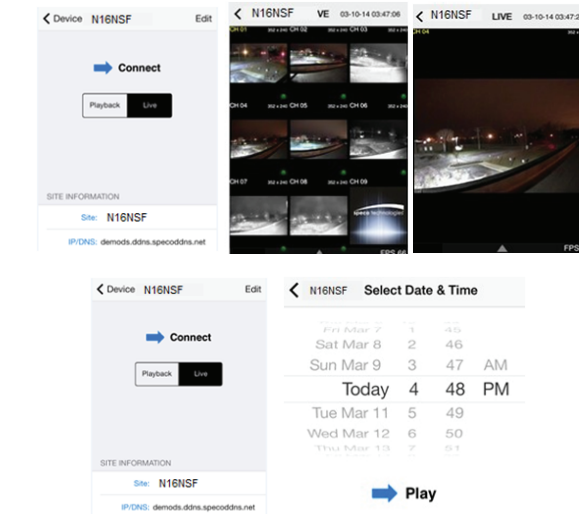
Device N16NSF Edit

Connect

Playback Live

SITE INFORMATION

Site: N16NSF

IP/DNS: demods.ddns.specoddns.net

N16NSF VE 03-10-14 03:47:06

CH 01 CH 02 CH 03

CH 04 CH 05 CH 06

CH 07 CH 08 CH 09

speco technologies

FPS 66

N16NSF LIVE 03-10-14 03:47:06

CH 04

FPS

Device N16NSF Edit

Connect

Playback Live

SITE INFORMATION

Site: N16NSF

IP/DNS: demods.ddns.specoddns.net

N16NSF Select Date & Time

Fri Mar 7 1 45
Sat Mar 8 2 46
Sun Mar 9 3 47 AM
Today 4 48 PM
Tue Mar 11 5 49
Wed Mar 12 6 50
Thu Mar 13 7 51

Play